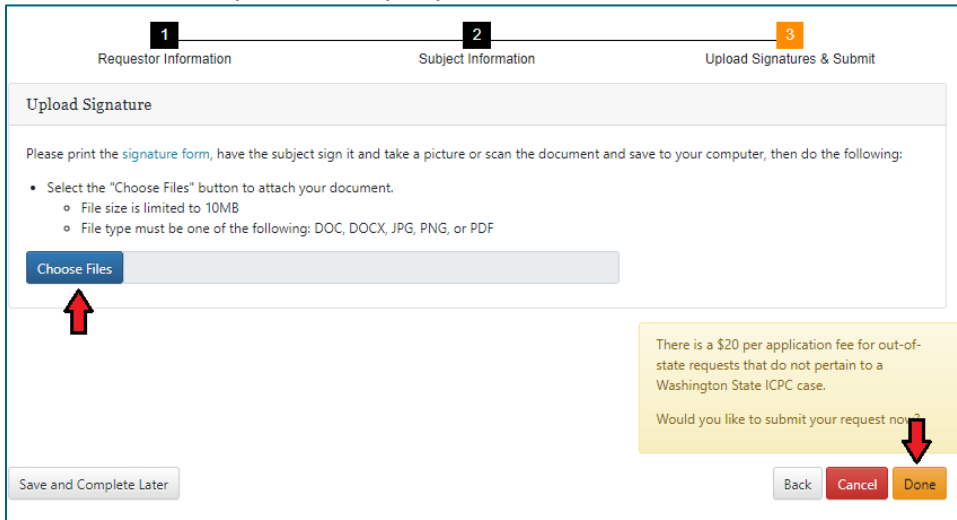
1
Requestor Information

2
Subject Information

3
Upload Signatures & Submit

Upload Signature

Please print the signature form, have the subject sign it and take a picture or scan the document and save to your computer, then do the following:

- Select the "Choose Files" button to attach your document.
  - File size is limited to 10MB
  - File type must be one of the following: DOC, DOCX, JPG, PNG, or PDF

Choose Files

There is a $20 per application fee for out-of-state requests that do not pertain to a Washington State ICPC case.

Would you like to submit your request now?

Save and Complete Later

Back

Cancel

Done